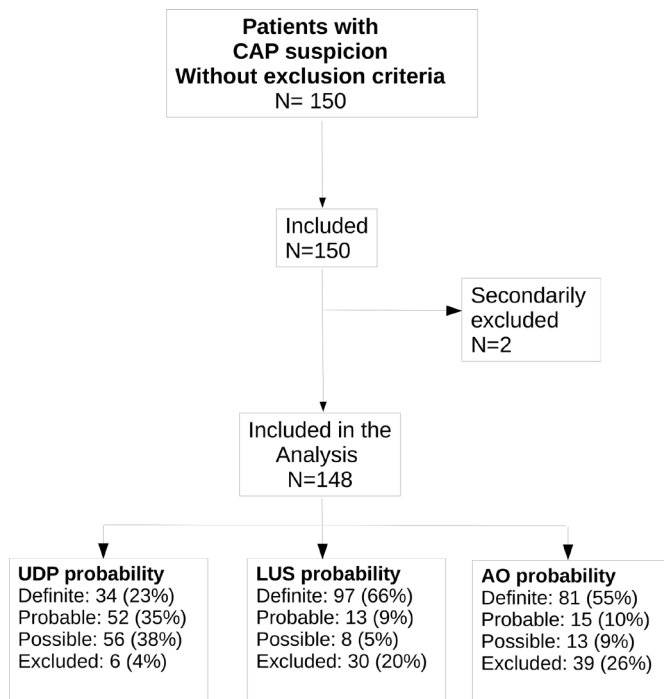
Patients with CAP suspicion Without exclusion criteria
N= 150

Included
N=150

Secondarily excluded
N=2

Included in the Analysis
N=148

UDP probability
Definite: 34 (23%)
Probable: 52 (35%)
Possible: 56 (38%)
Excluded: 6 (4%)

LUS probability
Definite: 97 (66%)
Probable: 13 (9%)
Possible: 8 (5%)
Excluded: 30 (20%)

AO probability
Definite: 81 (55%)
Probable: 15 (10%)
Possible: 13 (9%)
Excluded: 39 (26%)